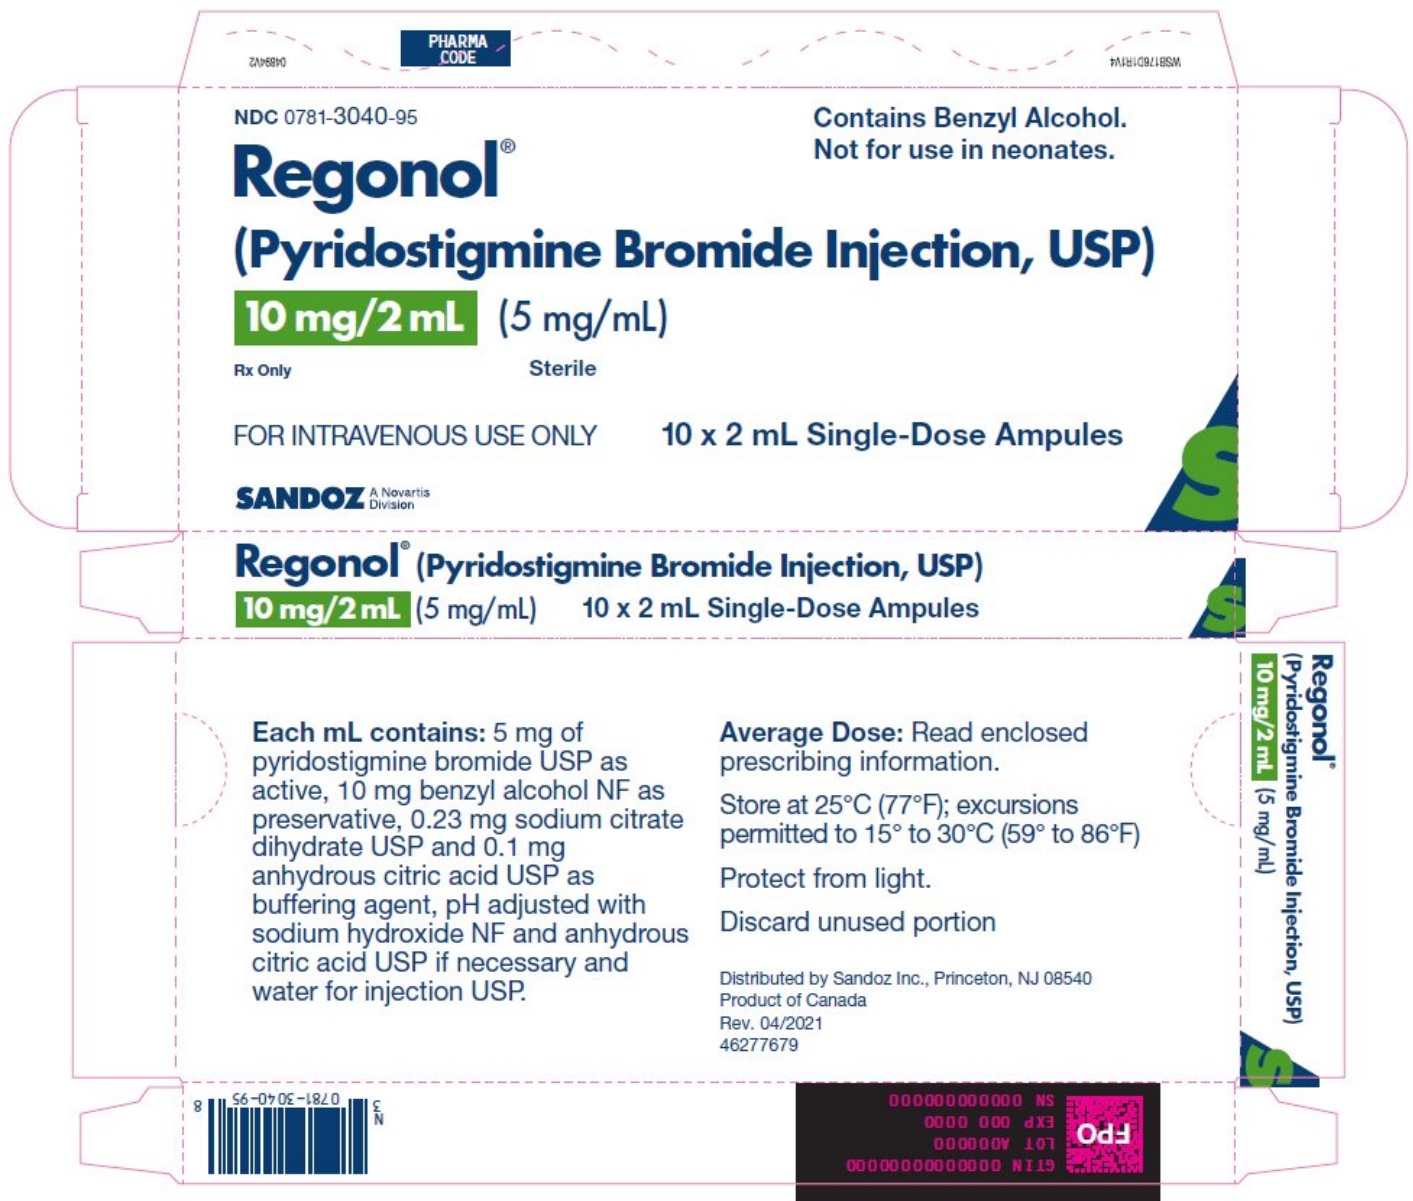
PHARMA CODE

0489AV2

WSB17BD1RV4

NDC 0781-3040-95

Regonol®

(Pyridostigmine Bromide Injection, USP)

10 mg/2 mL (5 mg/mL)

Rx Only

Sterile

Contains Benzyl Alcohol. Not for use in neonates.

FOR INTRAVENOUS USE ONLY

10 x 2 mL Single-Dose Ampules

SANDOZ A Novartis Division

Regonol® (Pyridostigmine Bromide Injection, USP)

10 mg/2 mL (5 mg/mL) 10 x 2 mL Single-Dose Ampules

Each mL contains: 5 mg of pyridostigmine bromide USP as active, 10 mg benzyl alcohol NF as preservative, 0.23 mg sodium citrate dihydrate USP and 0.1 mg anhydrous citric acid USP as buffering agent, pH adjusted with sodium hydroxide NF and anhydrous citric acid USP if necessary and water for injection USP.

Average Dose: Read enclosed prescribing information.

Store at 25°C (77°F); excursions permitted to 15° to 30°C (59° to 86°F)

Protect from light.

Discard unused portion

Distributed by Sandoz Inc., Princeton, NJ 08540
Product of Canada
Rev. 04/2021
46277679

Regonol®
(Pyridostigmine Bromide Injection, USP)
10 mg/2 mL (5 mg/mL)

3 N 0781-3040-95 8

FPO
SN 000000000000
EXP 000 0000
LOT A000000
GTIN 00000000000000